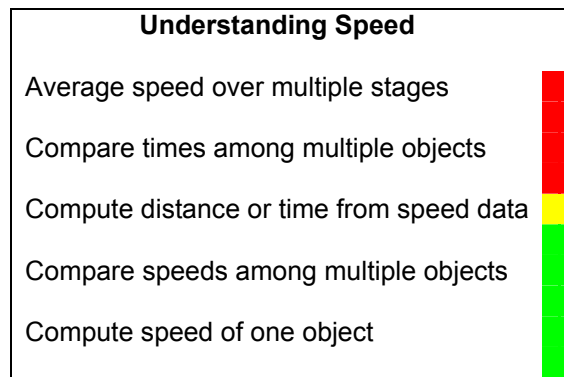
**Understanding Speed**

Average speed over multiple stages

Compare times among multiple objects

Compute distance or time from speed data

Compare speeds among multiple objects

Compute speed of one object